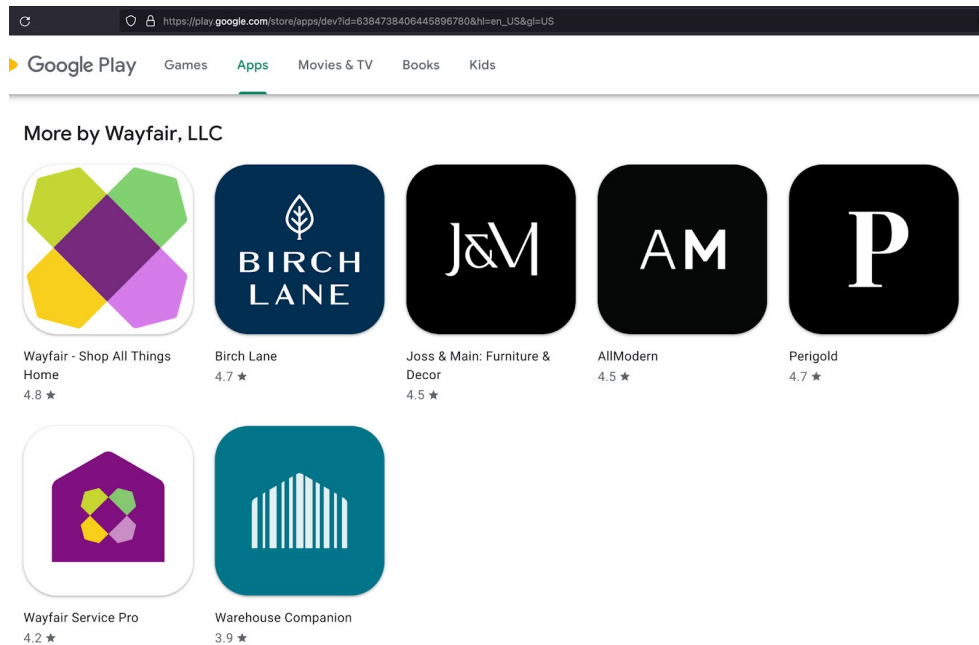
https://play.google.com/store/apps/dev?id=6384738406445896780&hl=en_US&gl=US

Google Play Games Apps Movies & TV Books Kids

More by Wayfair, LLC

BIRCH LANE

J&M

AM

P

Wayfair - Shop All Things Home
4.8 ★

Birch Lane
4.7 ★

Joss & Main: Furniture & Decor
4.5 ★

AllModern
4.5 ★

Perigold
4.7 ★

Wayfair Service Pro
4.2 ★

Warehouse Companion
3.9 ★